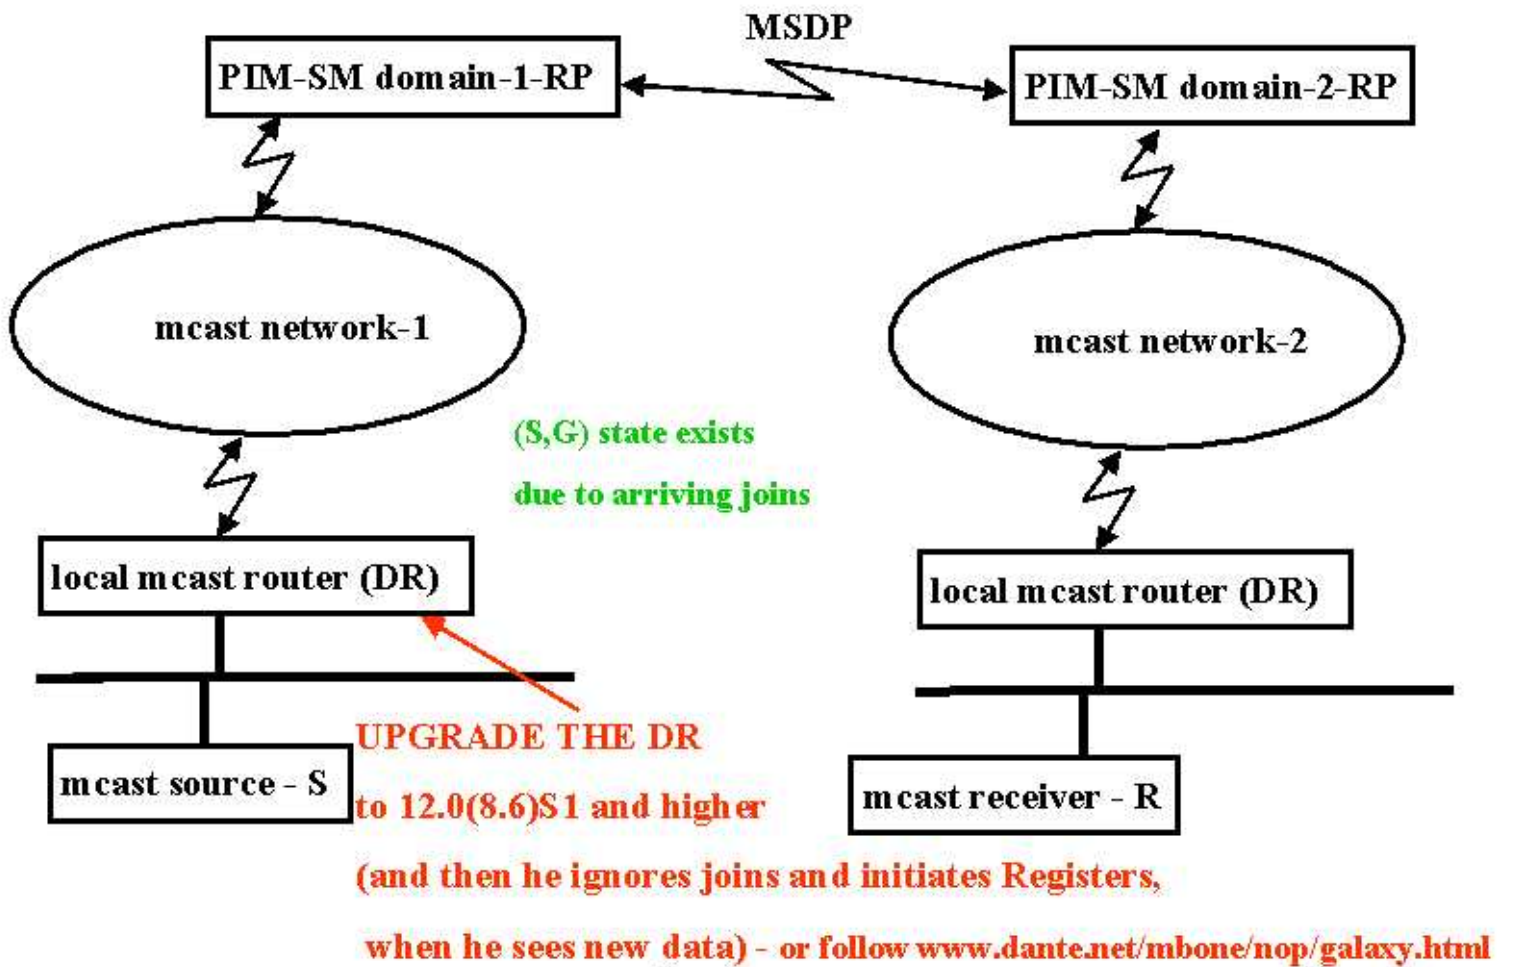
MSDP

PIM-SM domain-1-RP

PIM-SM domain-2-RP

mcast network-1

mcast network-2

(S,G) state exists

due to arriving joins

local mcast router (DR)

local mcast router (DR)

UPGRADE THE DR

to 12.0(8.6)S1 and higher

(and then he ignores joins and initiates Registers,

when he sees new data) - or follow www.dante.net/mbone/nop/galaxy.html

mcast source - S

mcast receiver - R